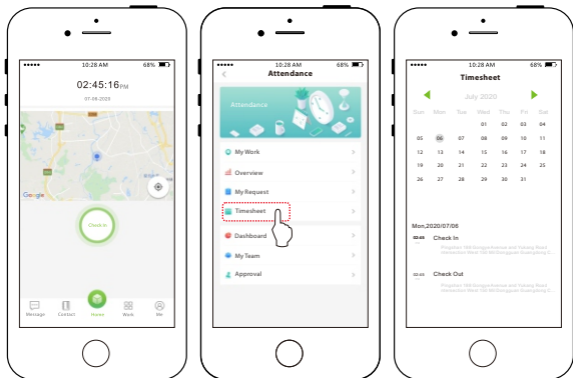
••••• 10:28 AM 68%

02:45:16PM
07-06-2020

Google

Check In

Message Contact Home Work Me

••••• 10:28 AM 68%
Attendance

Attendance

My Work
Overview
My Request
Timesheet
Dashboard
My Team
Approval

••••• 10:28 AM 68%
Timesheet

July 2020

| Sun | Mon | Tue | Wed | Thu | Fri | Sat |
|---|---|---|---|---|---|---|
| | | | 01 | 02 | 03 | 04 |
| 05 | 06 | 07 | 08 | 09 | 10 | 11 |
| 12 | 13 | 14 | 15 | 16 | 17 | 18 |
| 19 | 20 | 21 | 22 | 23 | 24 | 25 |
| 26 | 27 | 28 | 29 | 30 | 31 | |

Mon,2020/07/06

Check In
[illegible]

Check Out
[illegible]